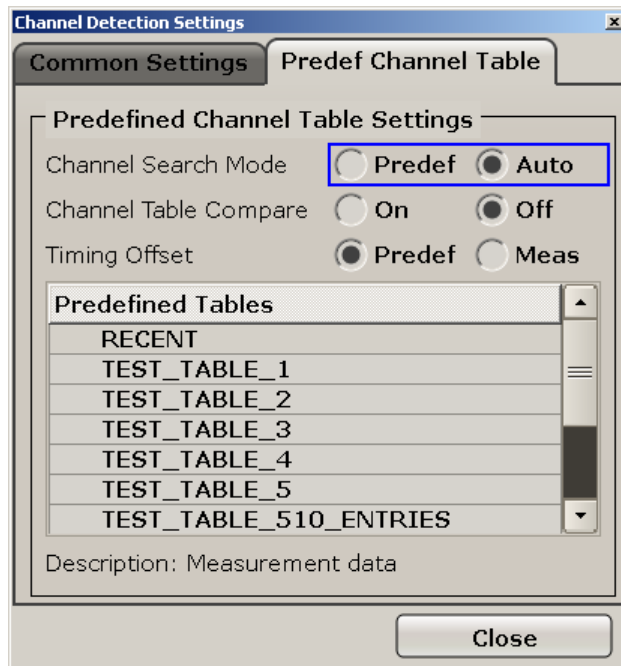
Channel Detection Settings

Common Settings
Predef Channel Table

Predefined Channel Table Settings

Channel Search Mode Predef Auto

Channel Table Compare On Off

Timing Offset Predef Meas

| Predefined Tables |
|---|
| RECENT |
| TEST_TABLE_1 |
| TEST_TABLE_2 |
| TEST_TABLE_3 |
| TEST_TABLE_4 |
| TEST_TABLE_5 |
| TEST_TABLE_510_ENTRIES |

Description: Measurement data

Close